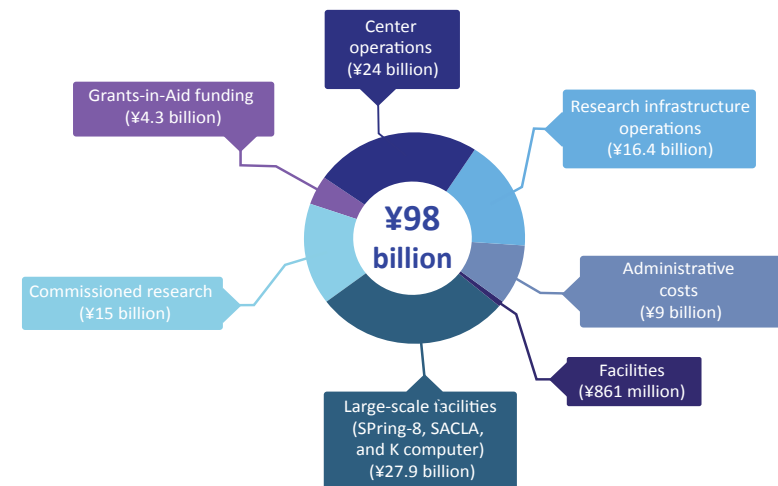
Center operations (¥24 billion)

Grants-in-Aid funding (¥4.3 billion)

Research infrastructure operations (¥16.4 billion)

¥98 billion

Administrative costs (¥9 billion)

Commissioned research (¥15 billion)

Facilities (¥861 million)

Large-scale facilities (SPring-8, SACLA, and K computer) (¥27.9 billion)